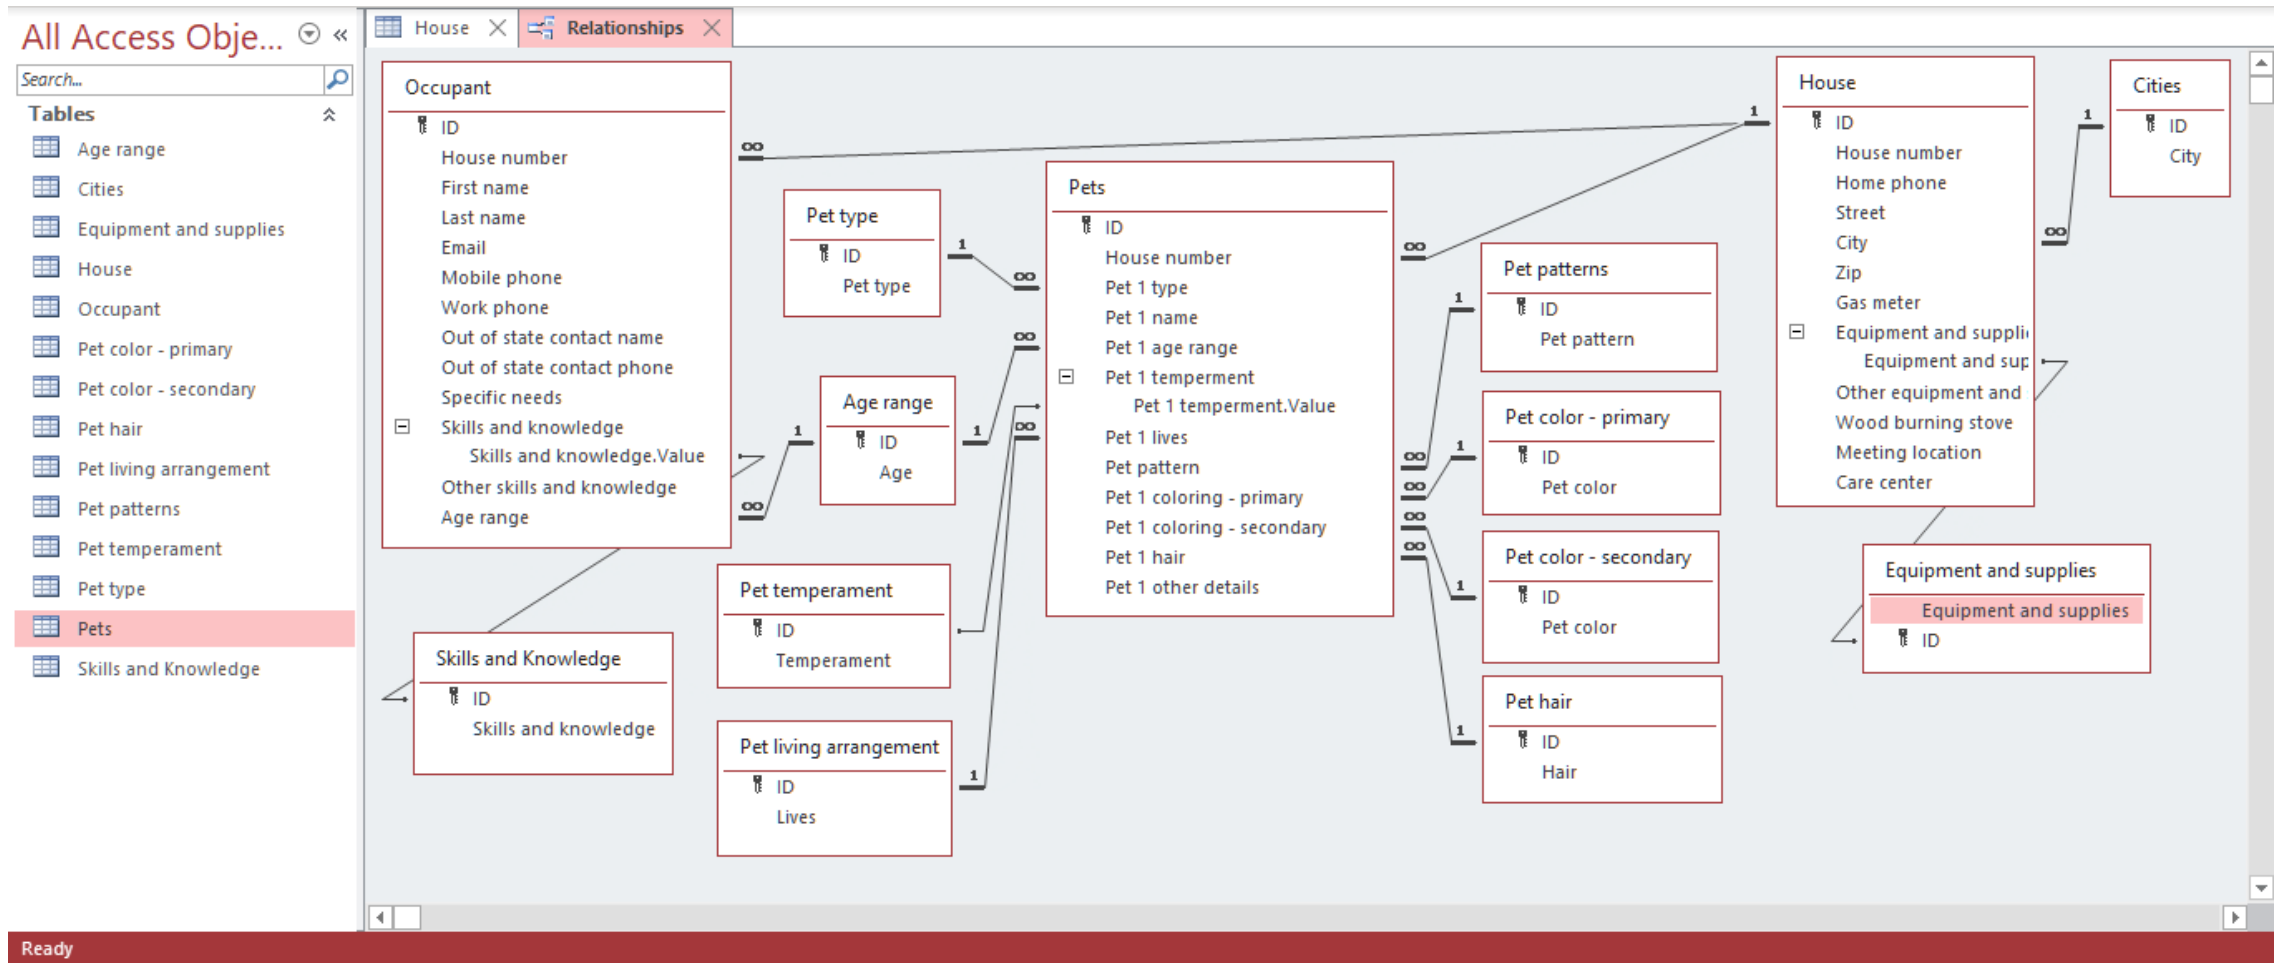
All Access Obje...

Search...

Tables

Age range
Cities
Equipment and supplies
House
Occupant
Pet color - primary
Pet color - secondary
Pet hair
Pet living arrangement
Pet patterns
Pet temperament
Pet type
Pets
Skills and Knowledge

House
Relationships

Occupant
ID
House number
First name
Last name
Email
Mobile phone
Work phone
Out of state contact name
Out of state contact phone
Specific needs
Skills and knowledge
Skills and knowledge.Value
Other skills and knowledge
Age range

Pet type
ID
Pet type

Age range
ID
Age

Pet temperament
ID
Temperament

Pet living arrangement
ID
Lives

Skills and Knowledge
ID
Skills and knowledge

Pets
ID
House number
Pet 1 type
Pet 1 name
Pet 1 age range
Pet 1 temperment
Pet 1 temperment.Value
Pet 1 lives
Pet pattern
Pet 1 coloring - primary
Pet 1 coloring - secondary
Pet 1 hair
Pet 1 other details

Pet patterns
ID
Pet pattern

Pet color - primary
ID
Pet color

Pet color - secondary
ID
Pet color

Pet hair
ID
Hair

House
ID
House number
Home phone
Street
City
Zip
Gas meter
Equipment and suppli
Equipment and sup
Other equipment and
Wood burning stove
Meeting location
Care center

Cities
ID
City

Equipment and supplies
Equipment and supplies
ID

1
1
1
1
1
1
1
1
1
1

Ready